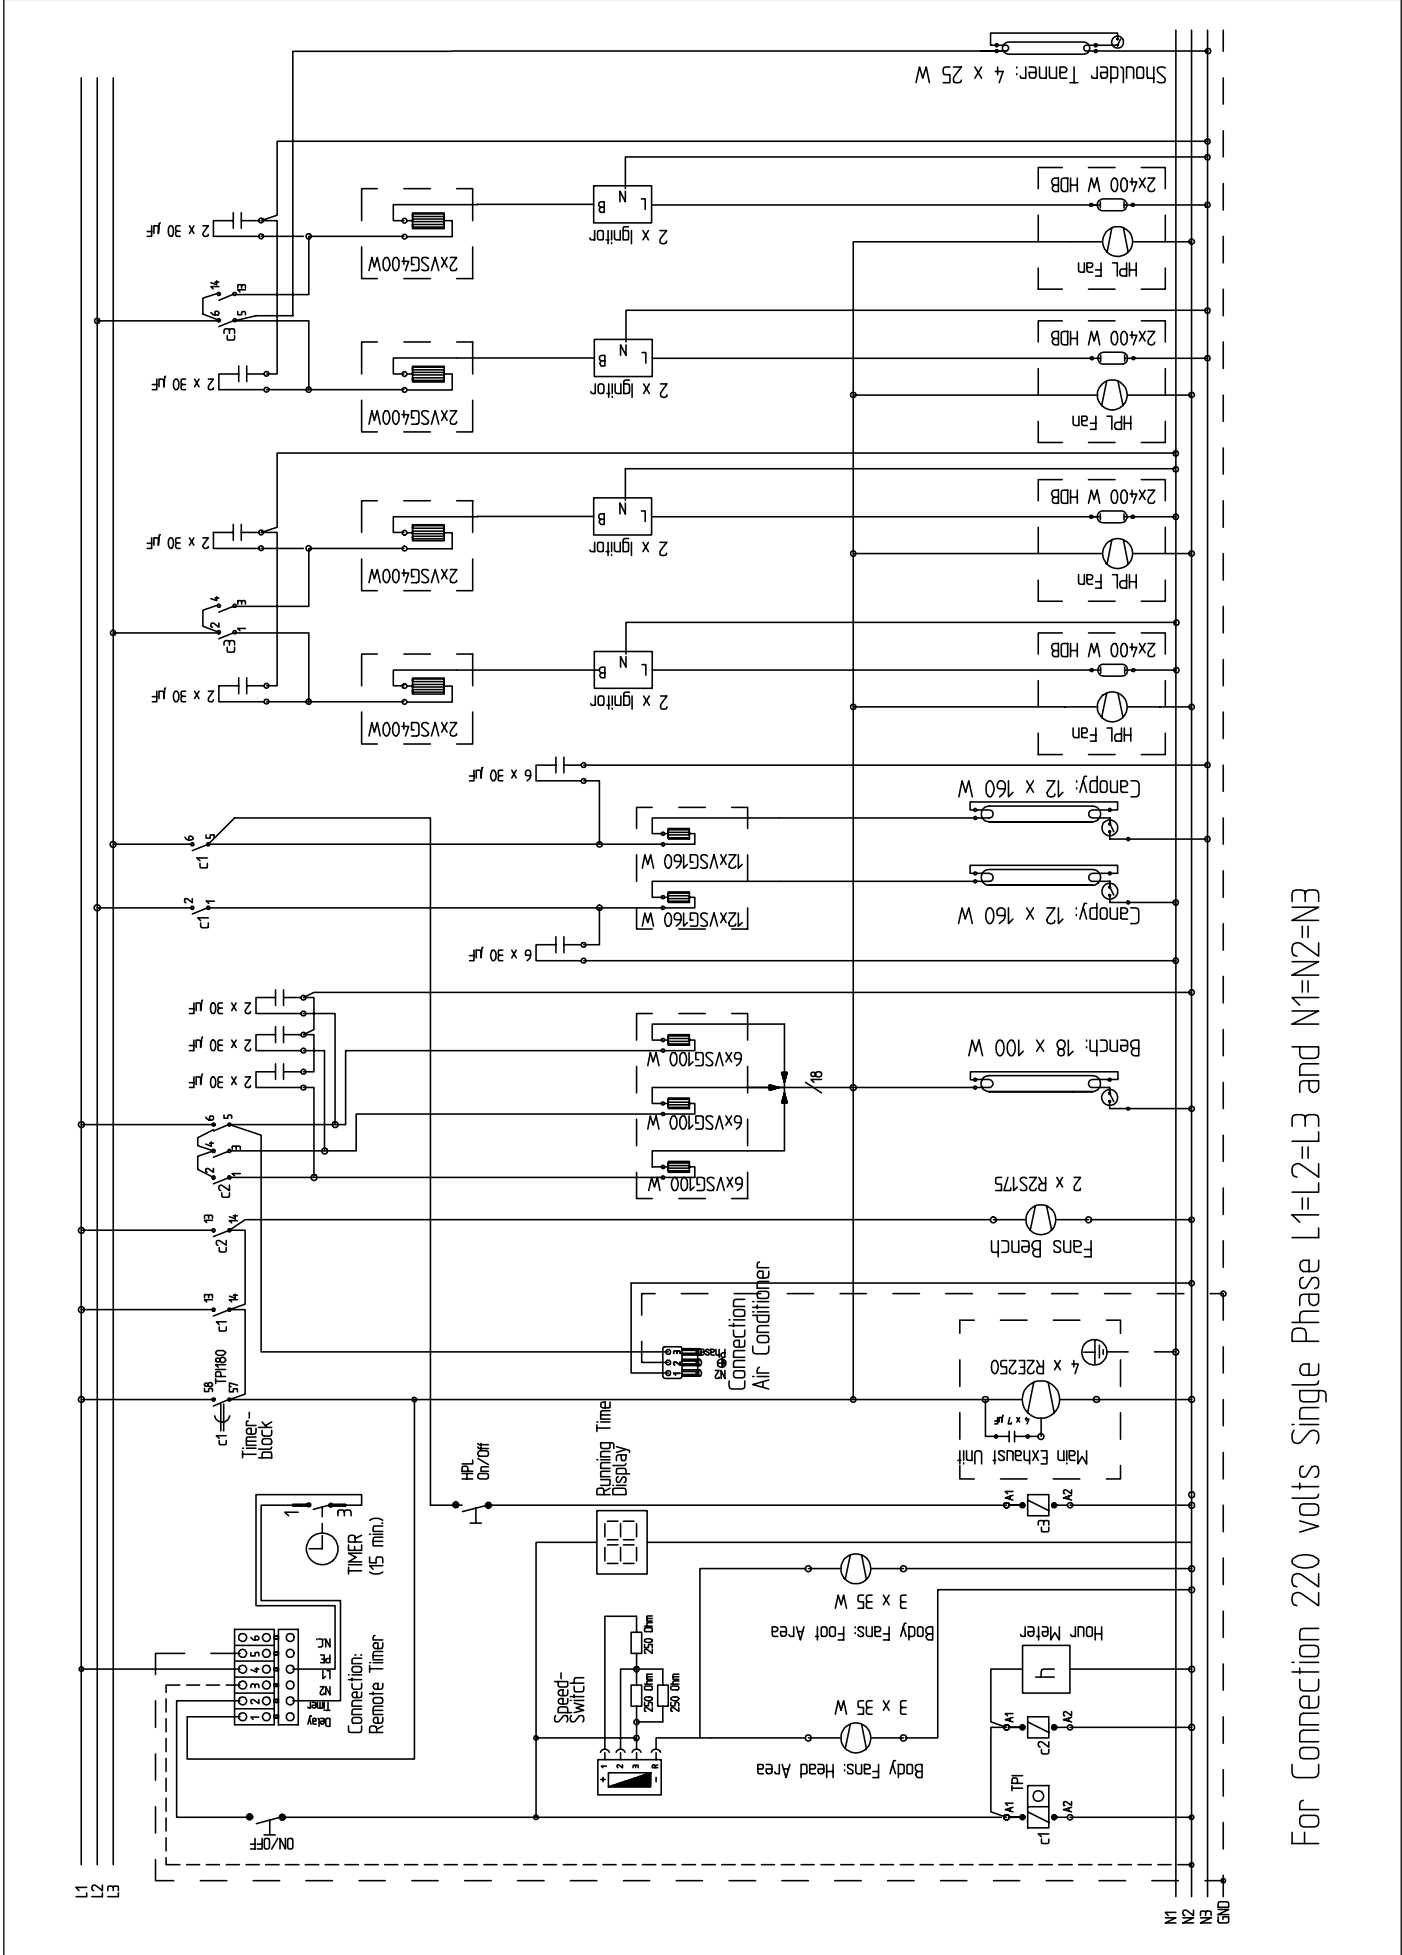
For Connection 220 volts Single Phase L1=L2=L3 and N1=N2=N3

L1
L2
L3

N1
N2
N3
GND

Shoulder Tanner: 4 x 25 W

2 x 30 µF
2xVSG400W
2 x Ignitor
L N B
2x400 W HDB
HPL Fan

c3
6 5 14 13
4 3 2 1

2 x 30 µF
2xVSG400W
2 x Ignitor
2x400 W HDB
HPL Fan

2 x 30 µF
2xVSG400W
2 x Ignitor
2x400 W HDB
HPL Fan

2 x 30 µF
2xVSG400W
2 x Ignitor
2x400 W HDB
HPL Fan

6 x 30 µF
c1 6 5
12xVSG160 W
Canopy: 12 x 160 W

c1 2 1
12xVSG160 W
Canopy: 12 x 160 W
6 x 30 µF

2 x 30 µF
2 x 30 µF
2 x 30 µF
c2 6 5 4 3 2 1
6xVSG100 W
6xVSG100 W
6xVSG100 W
18
Bench: 18 x 100 W

c2 13 14
2 x R2S175
Fans Bench

c1 13 14
Connection: Air Conditioner
N2 Phase

Timer-block
c1 58 TP180 57
Main Exhaust Unit
4 x R2E250
4 x 7 µF

HPL On/Off
A1 c3 A2

Running Time Display

TIMER (15 min.)
1 3

Connection: Remote Timer
Delay Timer L1 RE NC
1 2 3 4 5 6

Body Fans: Foot Area
3 x 35 W

Speed-Switch
250 Ohm
250 Ohm
250 Ohm

Body Fans: Head Area
3 x 35 W

Hour Meter
h
A1 c2 A2

ON/OFF
TPI
A1 c1 A2